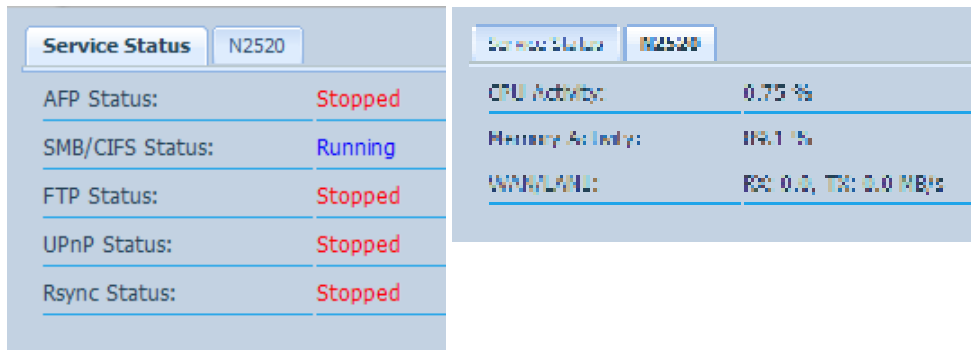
Service Status | N2520

| AFP Status: | Stopped |
|---|---|
| SMB/CIFS Status: | Running |
| FTP Status: | Stopped |
| UPnP Status: | Stopped |
| Rsync Status: | Stopped |

Service Status | N2520

| CPU Activity: | 0.75 % |
|---|---|
| Memory Activity: | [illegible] % |
| WAN/LAN1: | RX: 0.0, TX: 0.0 MB/s |